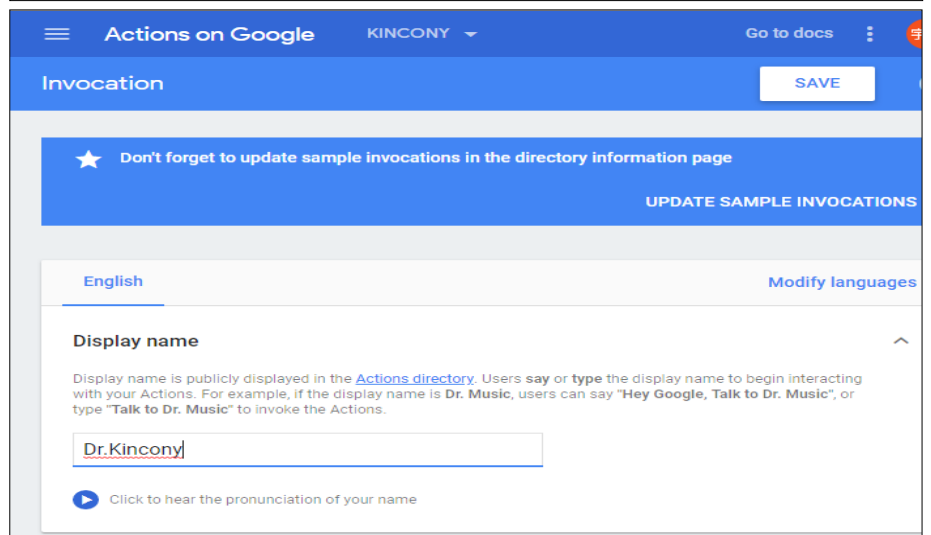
Actions on Google KINCONY Go to docs 宇

Invocation SAVE

Don't forget to update sample invocations in the directory information page

UPDATE SAMPLE INVOCATIONS

English Modify languages

Display name

Display name is publicly displayed in the Actions directory. Users say or type the display name to begin interacting with your Actions. For example, if the display name is Dr. Music, users can say "Hey Google, Talk to Dr. Music", or type "Talk to Dr. Music" to invoke the Actions.

Dr.Kincony

Click to hear the pronunciation of your name